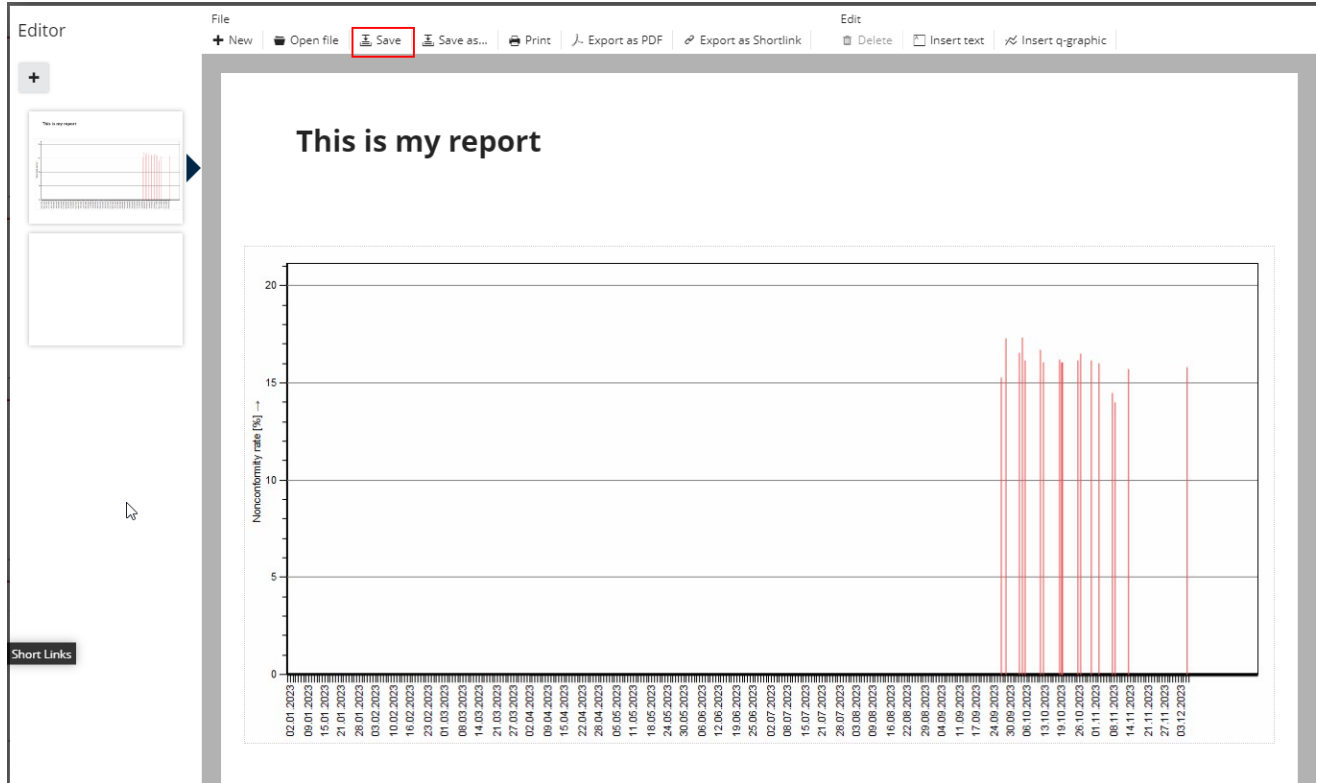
Editor

+

Short Links

File

+ New | Open file | Save | Save as... | Print | Export as PDF | Export as Shortlink

Edit

Delete | Insert text | Insert q-graphic

This is my report

20
15
10
5
0

Nonconformity rate [%] →

02.01.2023
09.01.2023
15.01.2023
21.01.2023
28.01.2023
03.02.2023
10.02.2023
16.02.2023
23.02.2023
01.03.2023
08.03.2023
14.03.2023
21.03.2023
27.03.2023
03.04.2023
09.04.2023
15.04.2023
22.04.2023
28.04.2023
05.05.2023
11.05.2023
18.05.2023
24.05.2023
30.05.2023
06.06.2023
12.06.2023
19.06.2023
25.06.2023
02.07.2023
08.07.2023
15.07.2023
21.07.2023
28.07.2023
03.08.2023
09.08.2023
16.08.2023
22.08.2023
29.08.2023
04.09.2023
11.09.2023
17.09.2023
24.09.2023
30.09.2023
06.10.2023
13.10.2023
19.10.2023
26.10.2023
01.11.2023
08.11.2023
14.11.2023
21.11.2023
27.11.2023
03.12.2023